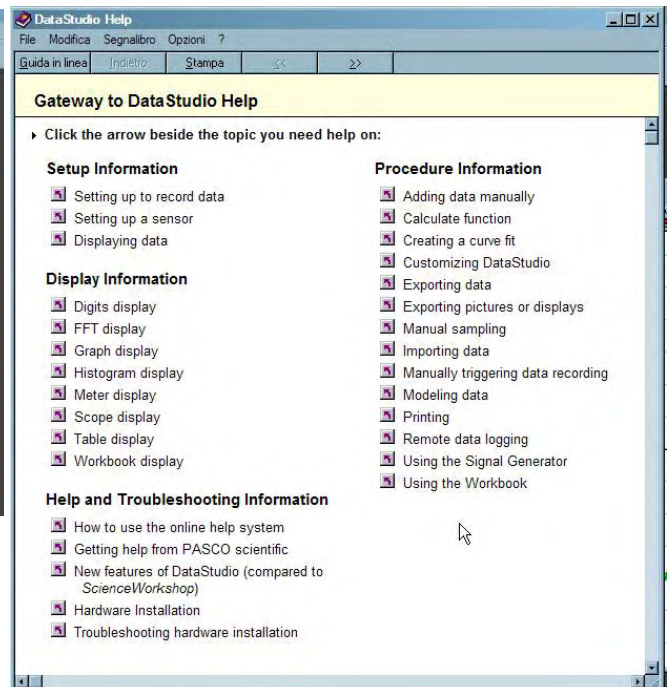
DataStudio Help

File Modifica Segnalibro Opzioni ?

Guida in linea Indietro Stampa << >>

Gateway to DataStudio Help

Click the arrow beside the topic you need help on:

Setup Information

Setting up to record data
Setting up a sensor
Displaying data

Display Information

Digits display
FFT display
Graph display
Histogram display
Meter display
Scope display
Table display
Workbook display

Help and Troubleshooting Information

How to use the online help system
Getting help from PASCO scientific
New features of DataStudio (compared to ScienceWorkshop)
Hardware Installation
Troubleshooting hardware installation

Procedure Information

Adding data manually
Calculate function
Creating a curve fit
Customizing DataStudio
Exporting data
Exporting pictures or displays
Manual sampling
Importing data
Manually triggering data recording
Modeling data
Printing
Remote data logging
Using the Signal Generator
Using the Workbook